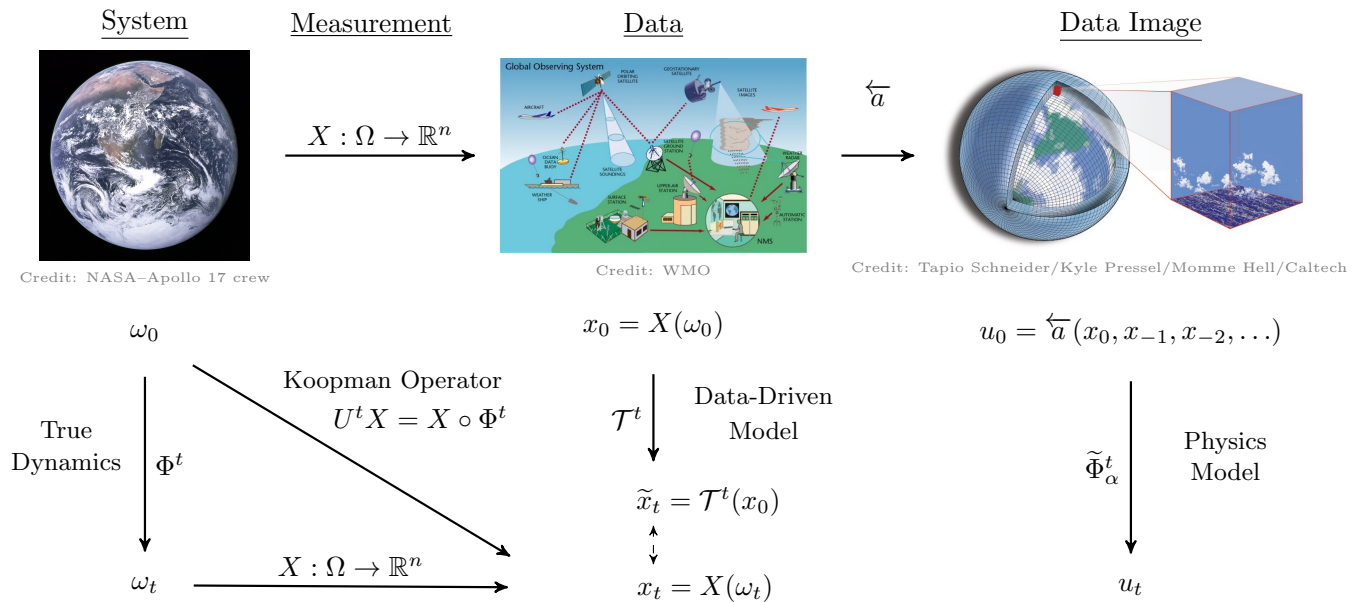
System

Measurement

Data

Data Image

$X : \Omega \to \mathbb{R}^n$

$\overleftarrow{a}$

Global Observing System

POLAR ORBITING SATELLITE

GEOSTATIONARY SATELLITE

AIRCRAFT

SATELLITE IMAGES

OCEAN DATA BUOY

SATELLITE SOUNDINGS

SATELLITE GROUND STATION

WEATHER RADAR

WEATHER SHIP

UPPER-AIR STATION

SURFACE STATION

AUTOMATIC STATION

NMS

Credit: NASA–Apollo 17 crew

Credit: WMO

Credit: Tapio Schneider/Kyle Pressel/Momme Hell/Caltech

$\omega_0$

$x_0 = X(\omega_0)$

$u_0 = \overleftarrow{a}(x_0, x_{-1}, x_{-2}, \ldots)$

Koopman Operator

$U^t X = X \circ \Phi^t$

True Dynamics

$\Phi^t$

$\mathcal{T}^t$

Data-Driven Model

$\widetilde{\Phi}^t_\alpha$

Physics Model

$\widetilde{x}_t = \mathcal{T}^t(x_0)$

$\omega_t$

$X : \Omega \to \mathbb{R}^n$

$x_t = X(\omega_t)$

$u_t$